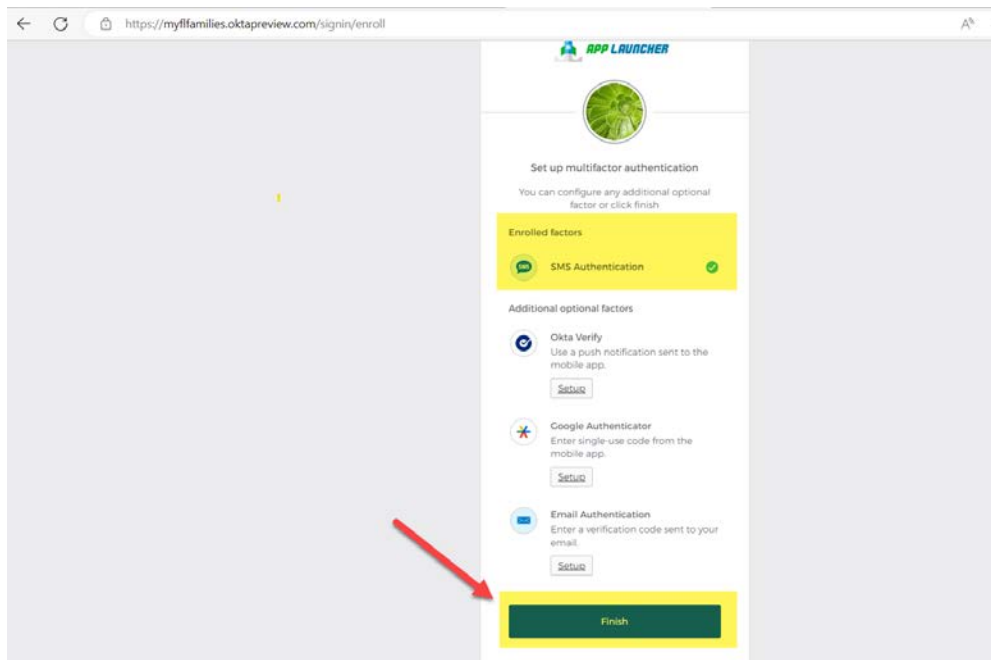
https://myflfamilies.oktapreview.com/signin/enroll

APP LAUNCHER

Set up multifactor authentication

You can configure any additional optional factor or click finish

Enrolled factors

SMS Authentication

Additional optional factors

Okta Verify
Use a push notification sent to the mobile app.

Setup

Google Authenticator
Enter single-use code from the mobile app.

Setup

Email Authentication
Enter a verification code sent to your email.

Setup

Finish